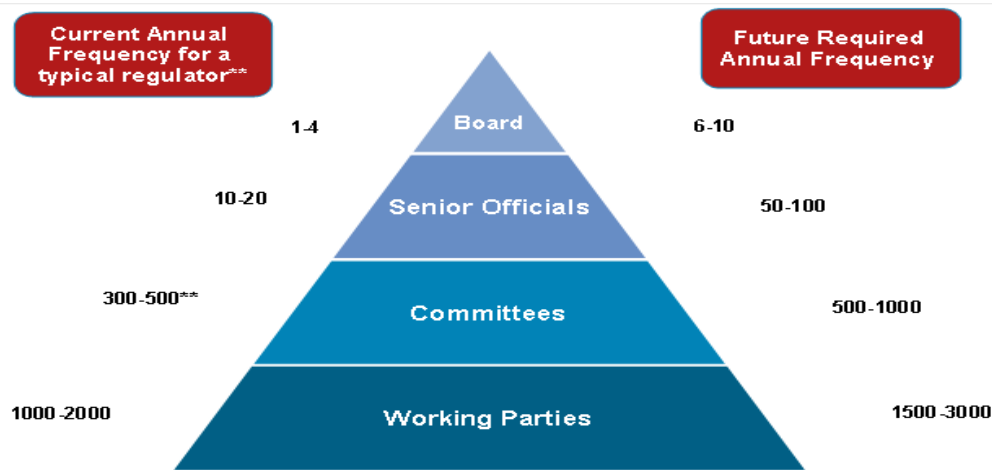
Current Annual Frequency for a typical regulator**

Future Required Annual Frequency

1-4

Board

6-10

10-20

Senior Officials

50-100

300-500**

Committees

500-1000

1000-2000

Working Parties

1500-3000